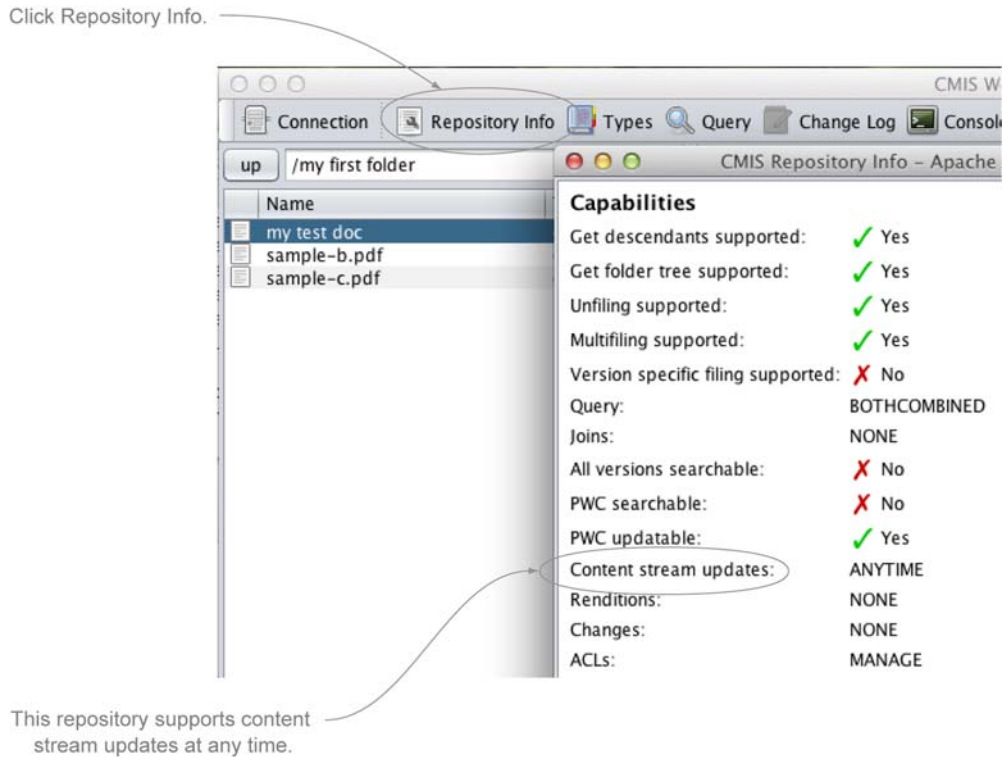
Click Repository Info.

CMIS W

Connection | Repository Info | Types | Query | Change Log | Consol

up | /my first folder

Name

my test doc
sample-b.pdf
sample-c.pdf

CMIS Repository Info – Apache

Capabilities

| | |
|---|---|
| Get descendants supported: | ✓ Yes |
| Get folder tree supported: | ✓ Yes |
| Unfiling supported: | ✓ Yes |
| Multifiling supported: | ✓ Yes |
| Version specific filing supported: | ✗ No |
| Query: | BOTHCOMBINED |
| Joins: | NONE |
| All versions searchable: | ✗ No |
| PWC searchable: | ✗ No |
| PWC updatable: | ✓ Yes |
| Content stream updates: | ANYTIME |
| Renditions: | NONE |
| Changes: | NONE |
| ACLs: | MANAGE |

This repository supports content stream updates at any time.